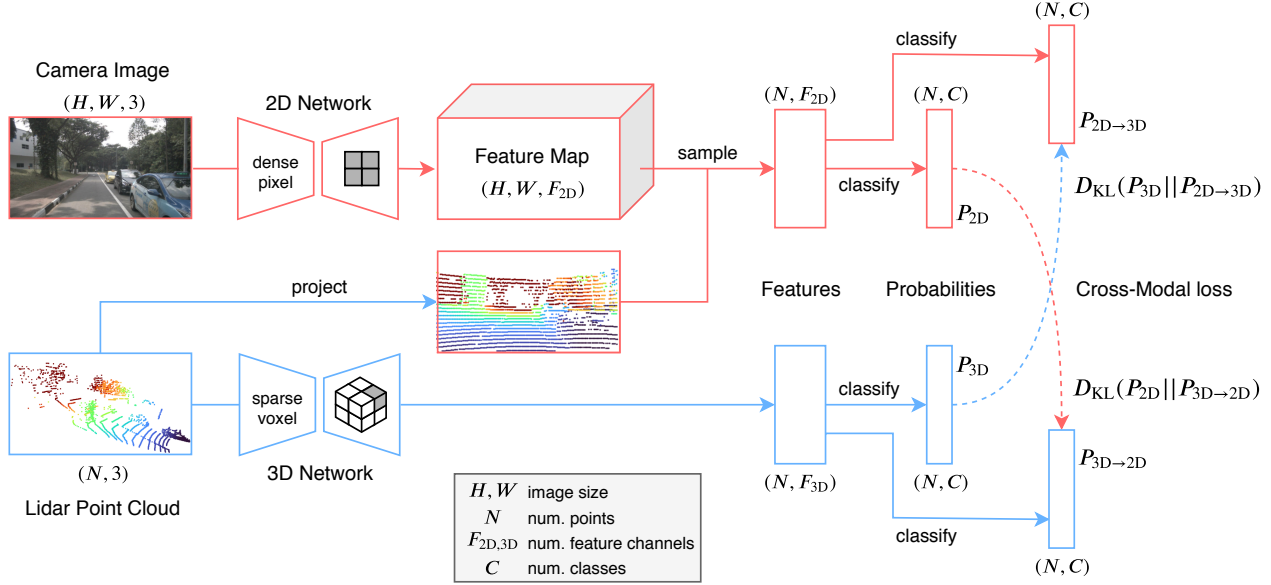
Camera Image
$(H, W, 3)$

2D Network
dense pixel

Feature Map
$(H, W, F_{2D})$

sample

$(N, F_{2D})$

classify

$(N, C)$

classify

$(N, C)$

$P_{2D\rightarrow 3D}$

$P_{2D}$

$D_{KL}(P_{3D}||P_{2D\rightarrow 3D})$

project

Features

Probabilities

Cross-Modal loss

sparse voxel

$P_{3D}$

classify

$D_{KL}(P_{2D}||P_{3D\rightarrow 2D})$

$P_{3D\rightarrow 2D}$

$(N, 3)$

Lidar Point Cloud

3D Network

$(N, F_{3D})$

$(N, C)$

classify

$(N, C)$

| | |
|---|---|
| $H, W$ | image size |
| $N$ | num. points |
| $F_{2D,3D}$ | num. feature channels |
| $C$ | num. classes |